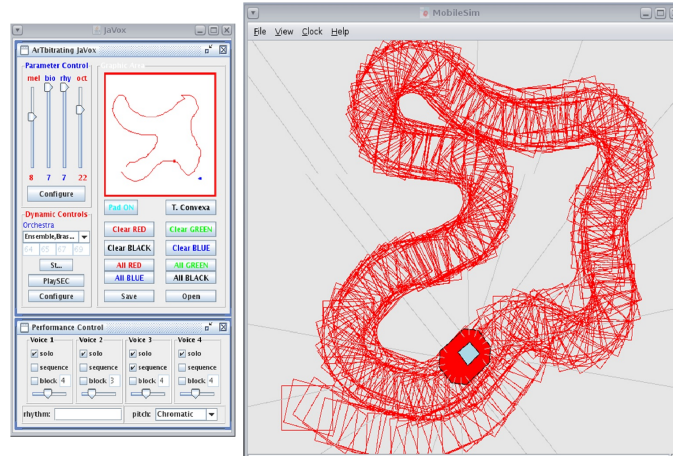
JaVox

ArTbitrating JaVox

Parameter Control

mel bio rhy oct

8 7 7 22

Configure

Dynamic Controls

Orchestra

Ensemble,Bras...

St...

PlaySEC

Configure

Pad ON

T. Convexa

Clear RED

Clear GREEN

Clear BLACK

Clear BLUE

All RED

All GREEN

All BLUE

All BLACK

Save

Open

Performance Control

Voice 1

solo

sequence

block 4

Voice 2

solo

sequence

block 3

Voice 3

solo

sequence

block 4

Voice 4

solo

sequence

block 4

rhythm:

pitch: Chromatic

MobileSim

File View Clock Help